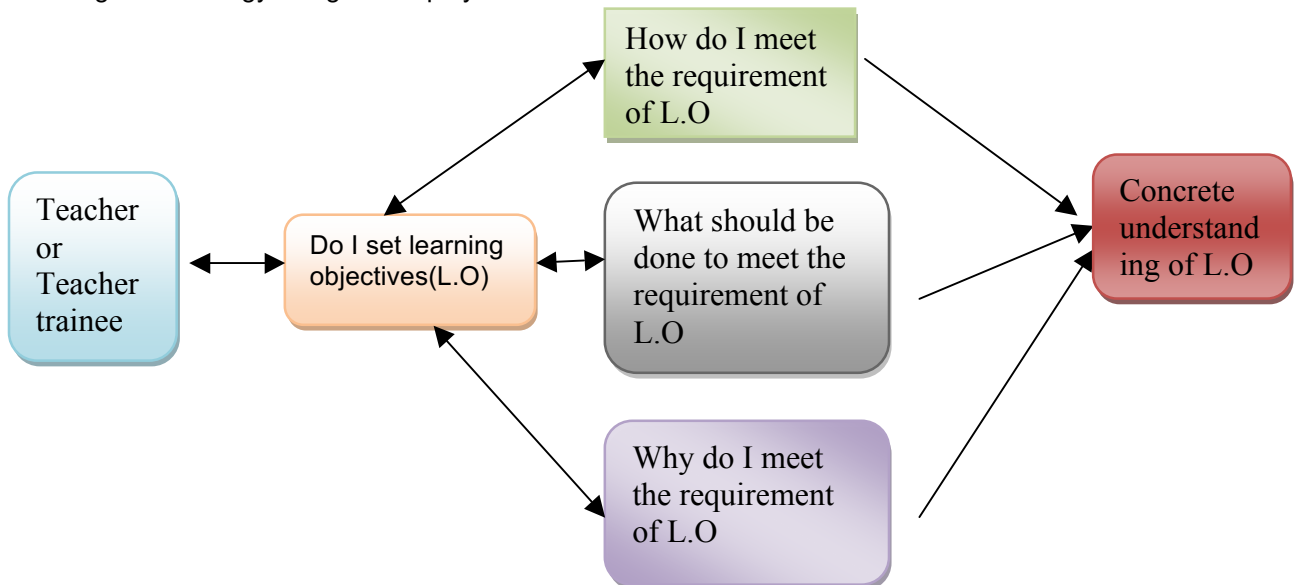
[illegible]

Teacher or Teacher trainee

Do I set learning objectives(L.O)

How do I meet the requirement of L.O

What should be done to meet the requirement of L.O

Why do I meet the requirement of L.O

Concrete understanding of L.O